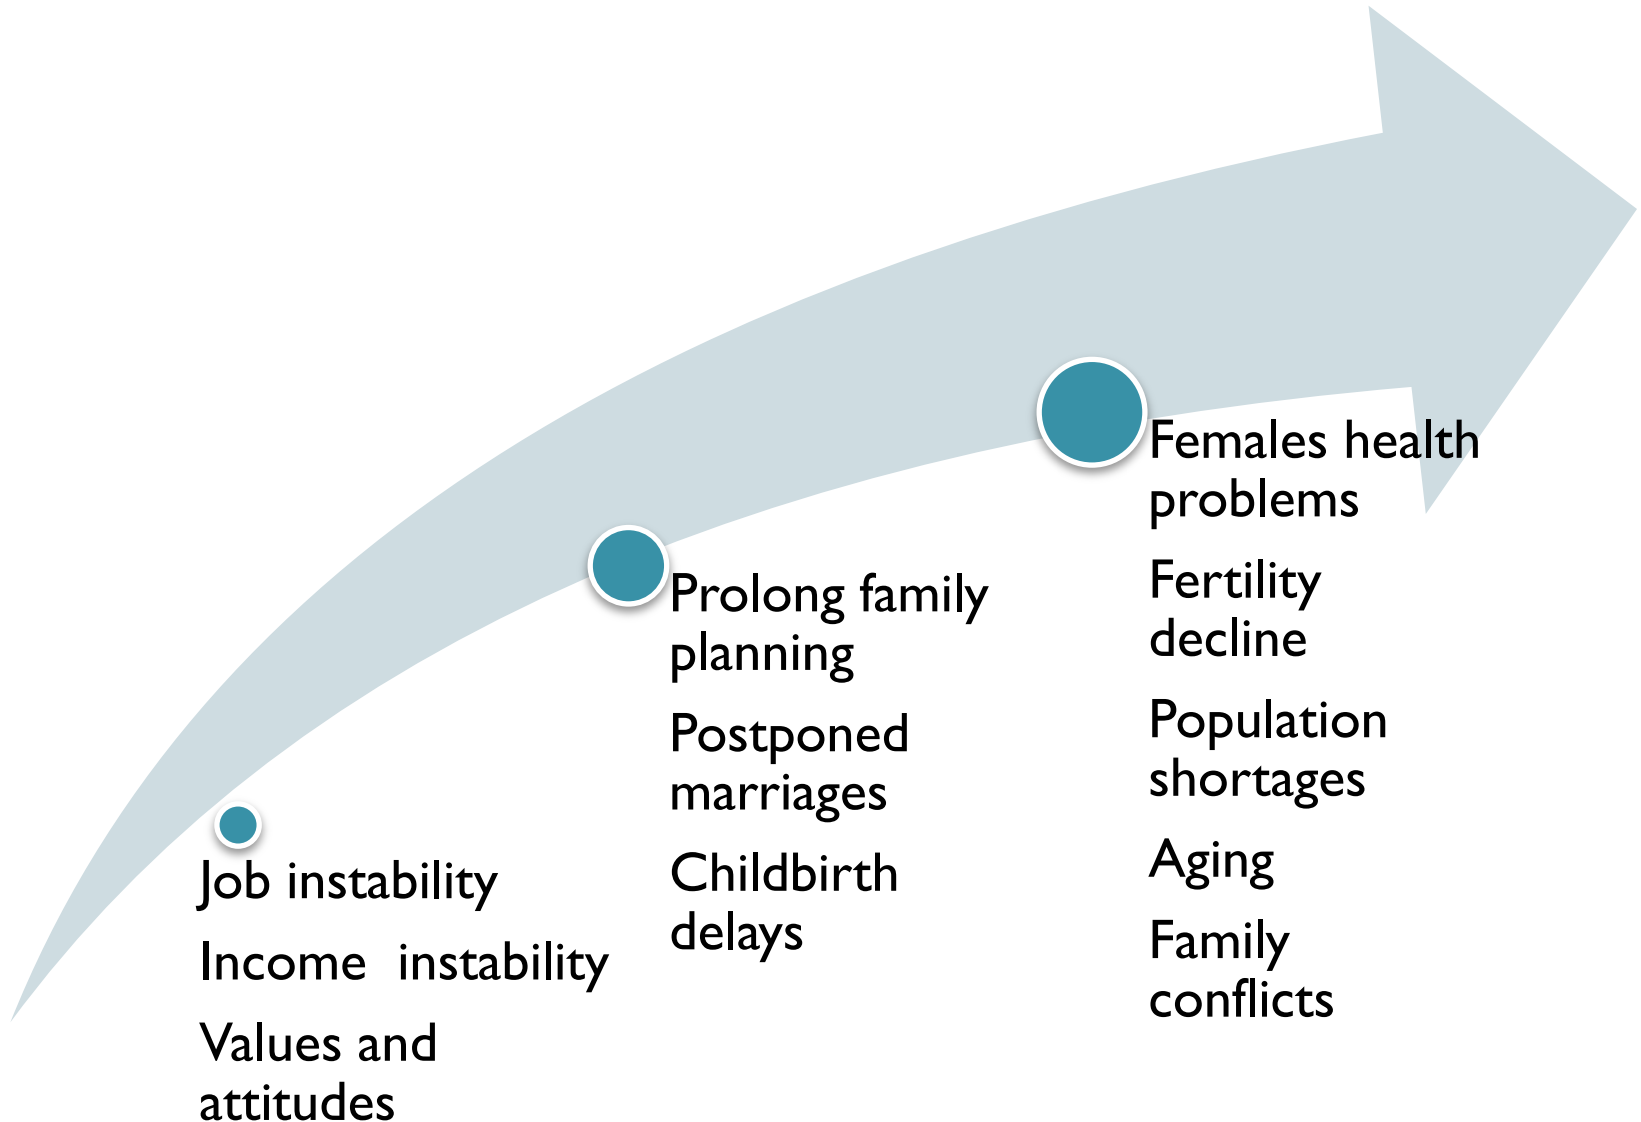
Job instability

Income instability

Values and attitudes

Prolong family planning

Postponed marriages

Childbirth delays

Females health problems

Fertility decline

Population shortages

Aging

Family conflicts